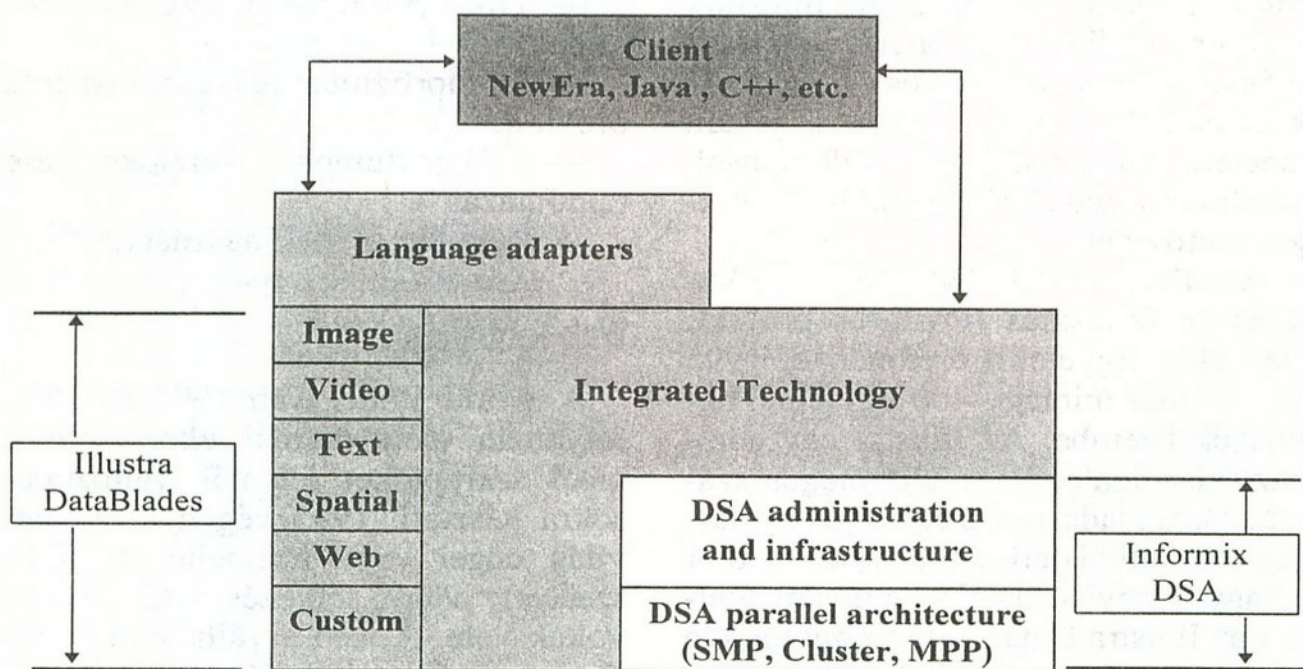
Client
NewEra, Java , C++, etc.

Language adapters

Image
Video
Text
Spatial
Web
Custom

Integrated Technology

Illustra
DataBlades

DSA administration
and infrastructure

DSA parallel architecture
(SMP, Cluster, MPP)

Informix
DSA